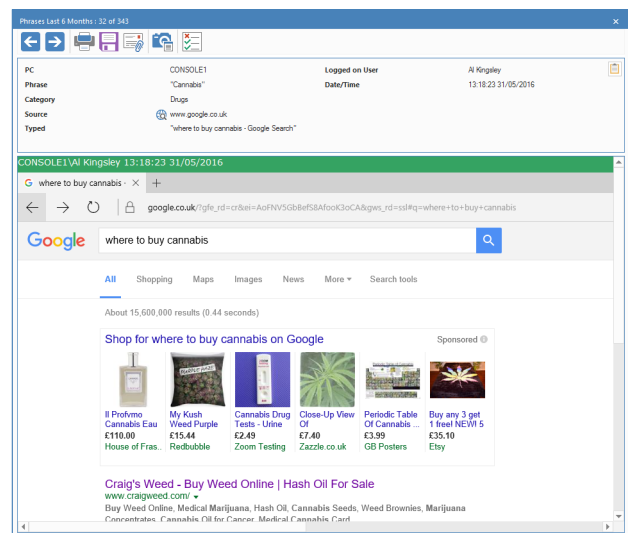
Phrases Last 6 Months : 32 of 343

| PC | CONSOLE1 | Logged on User | Al Kingsley |
|---|---|---|---|
| Phrase | "Cannabis" | Date/Time | 13:18:23 31/05/2016 |
| Category | Drugs | | |
| Source | www.google.co.uk | | |
| Typed | "where to buy cannabis - Google Search" | | |

CONSOLE1\Al Kingsley 13:18:23 31/05/2016

where to buy cannabis - ×

google.co.uk/?gfe_rd=cr&ei=AoFNV5Gb8efS8AfooK3oCA&gws_rd=ssl#q=where+to+buy+cannabis

Google

where to buy cannabis

All Shopping Maps Images News More Search tools

About 15,600,000 results (0.44 seconds)

Shop for where to buy cannabis on Google Sponsored

Il Profvmo Cannabis Eau £110.00 House of Fras...

My Kush Weed Purple £15.44 Redbubble

Cannabis Drug Tests - Urine £2.49 Zoom Testing

Close-Up View Of £7.40 Zazzle.co.uk

Periodic Table Of Cannabis ... £3.99 GB Posters

Buy any 3 get 1 free! NEW! 5 £35.10 Etsy

Craig's Weed - Buy Weed Online | Hash Oil For Sale
www.craigweed.com/
Buy Weed Online, Medical Marijuana, Hash Oil, Cannabis Seeds, Weed Brownies, Marijuana Concentrates, Cannabis Oil for Cancer, Medical Cannabis Card